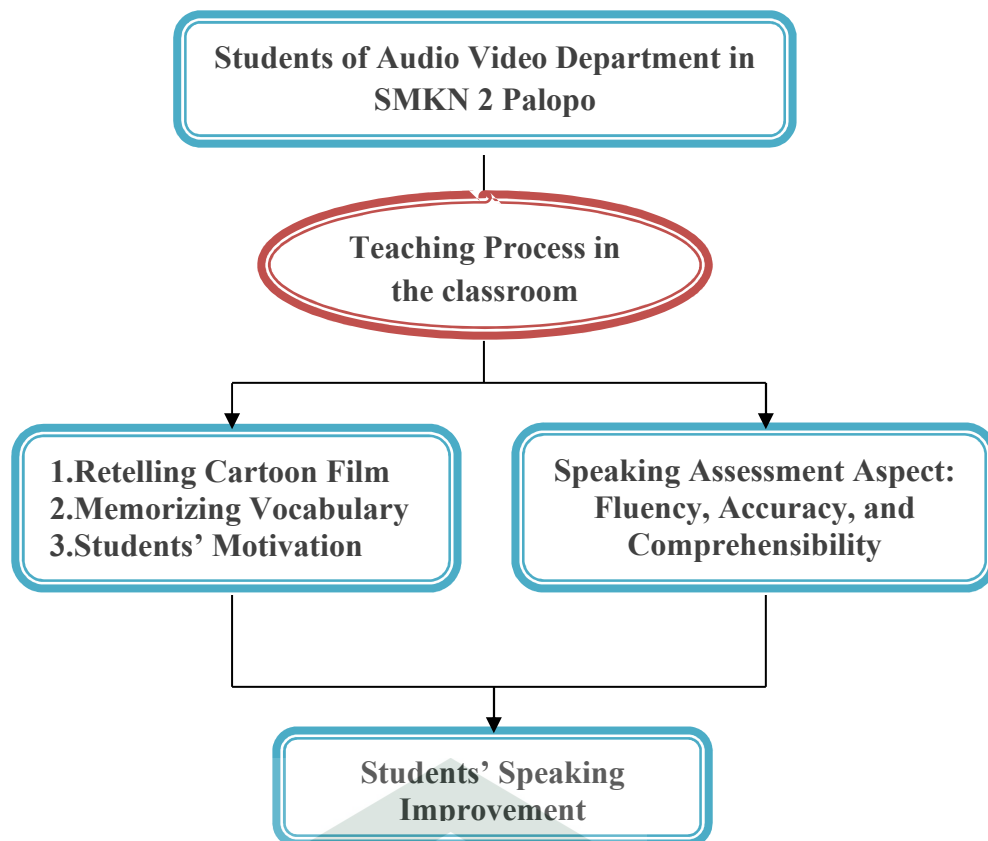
Students of Audio Video Department in SMKN 2 Palopo

Teaching Process in the classroom

1.Retelling Cartoon Film
2.Memorizing Vocabulary
3.Students' Motivation

Speaking Assessment Aspect: Fluency, Accuracy, and Comprehensibility

Students' Speaking Improvement